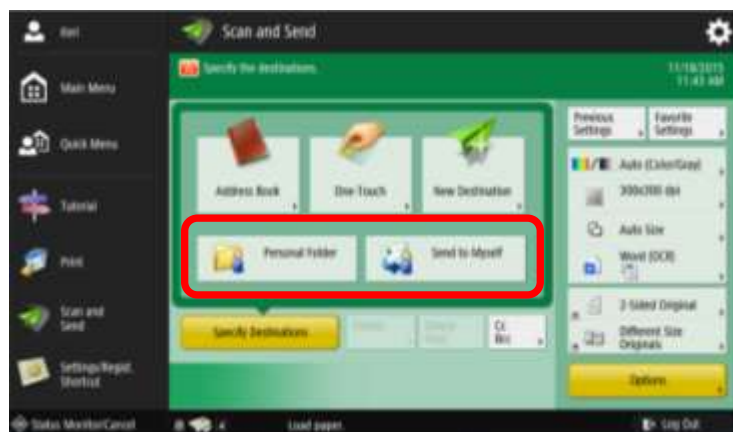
Keri

Main Menu

Quick Menu

Tutorial

Print

Scan and Send

Settings/Regist. Shortcut

Scan and Send

Specify the destinations.

11/18/2015 11:43 AM

Address Book

One-Touch

New Destination

Personal Folder

Send to Myself

Specify Destinations

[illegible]

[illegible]

Cc Bcc

Previous Settings

Favorite Settings

Auto (Color/Gray)

300x300 dpi

Auto Size

Word (OCR)

2-Sided Original

Different Size Originals

Options

Status Monitor/Cancel

Load paper.

Log Out